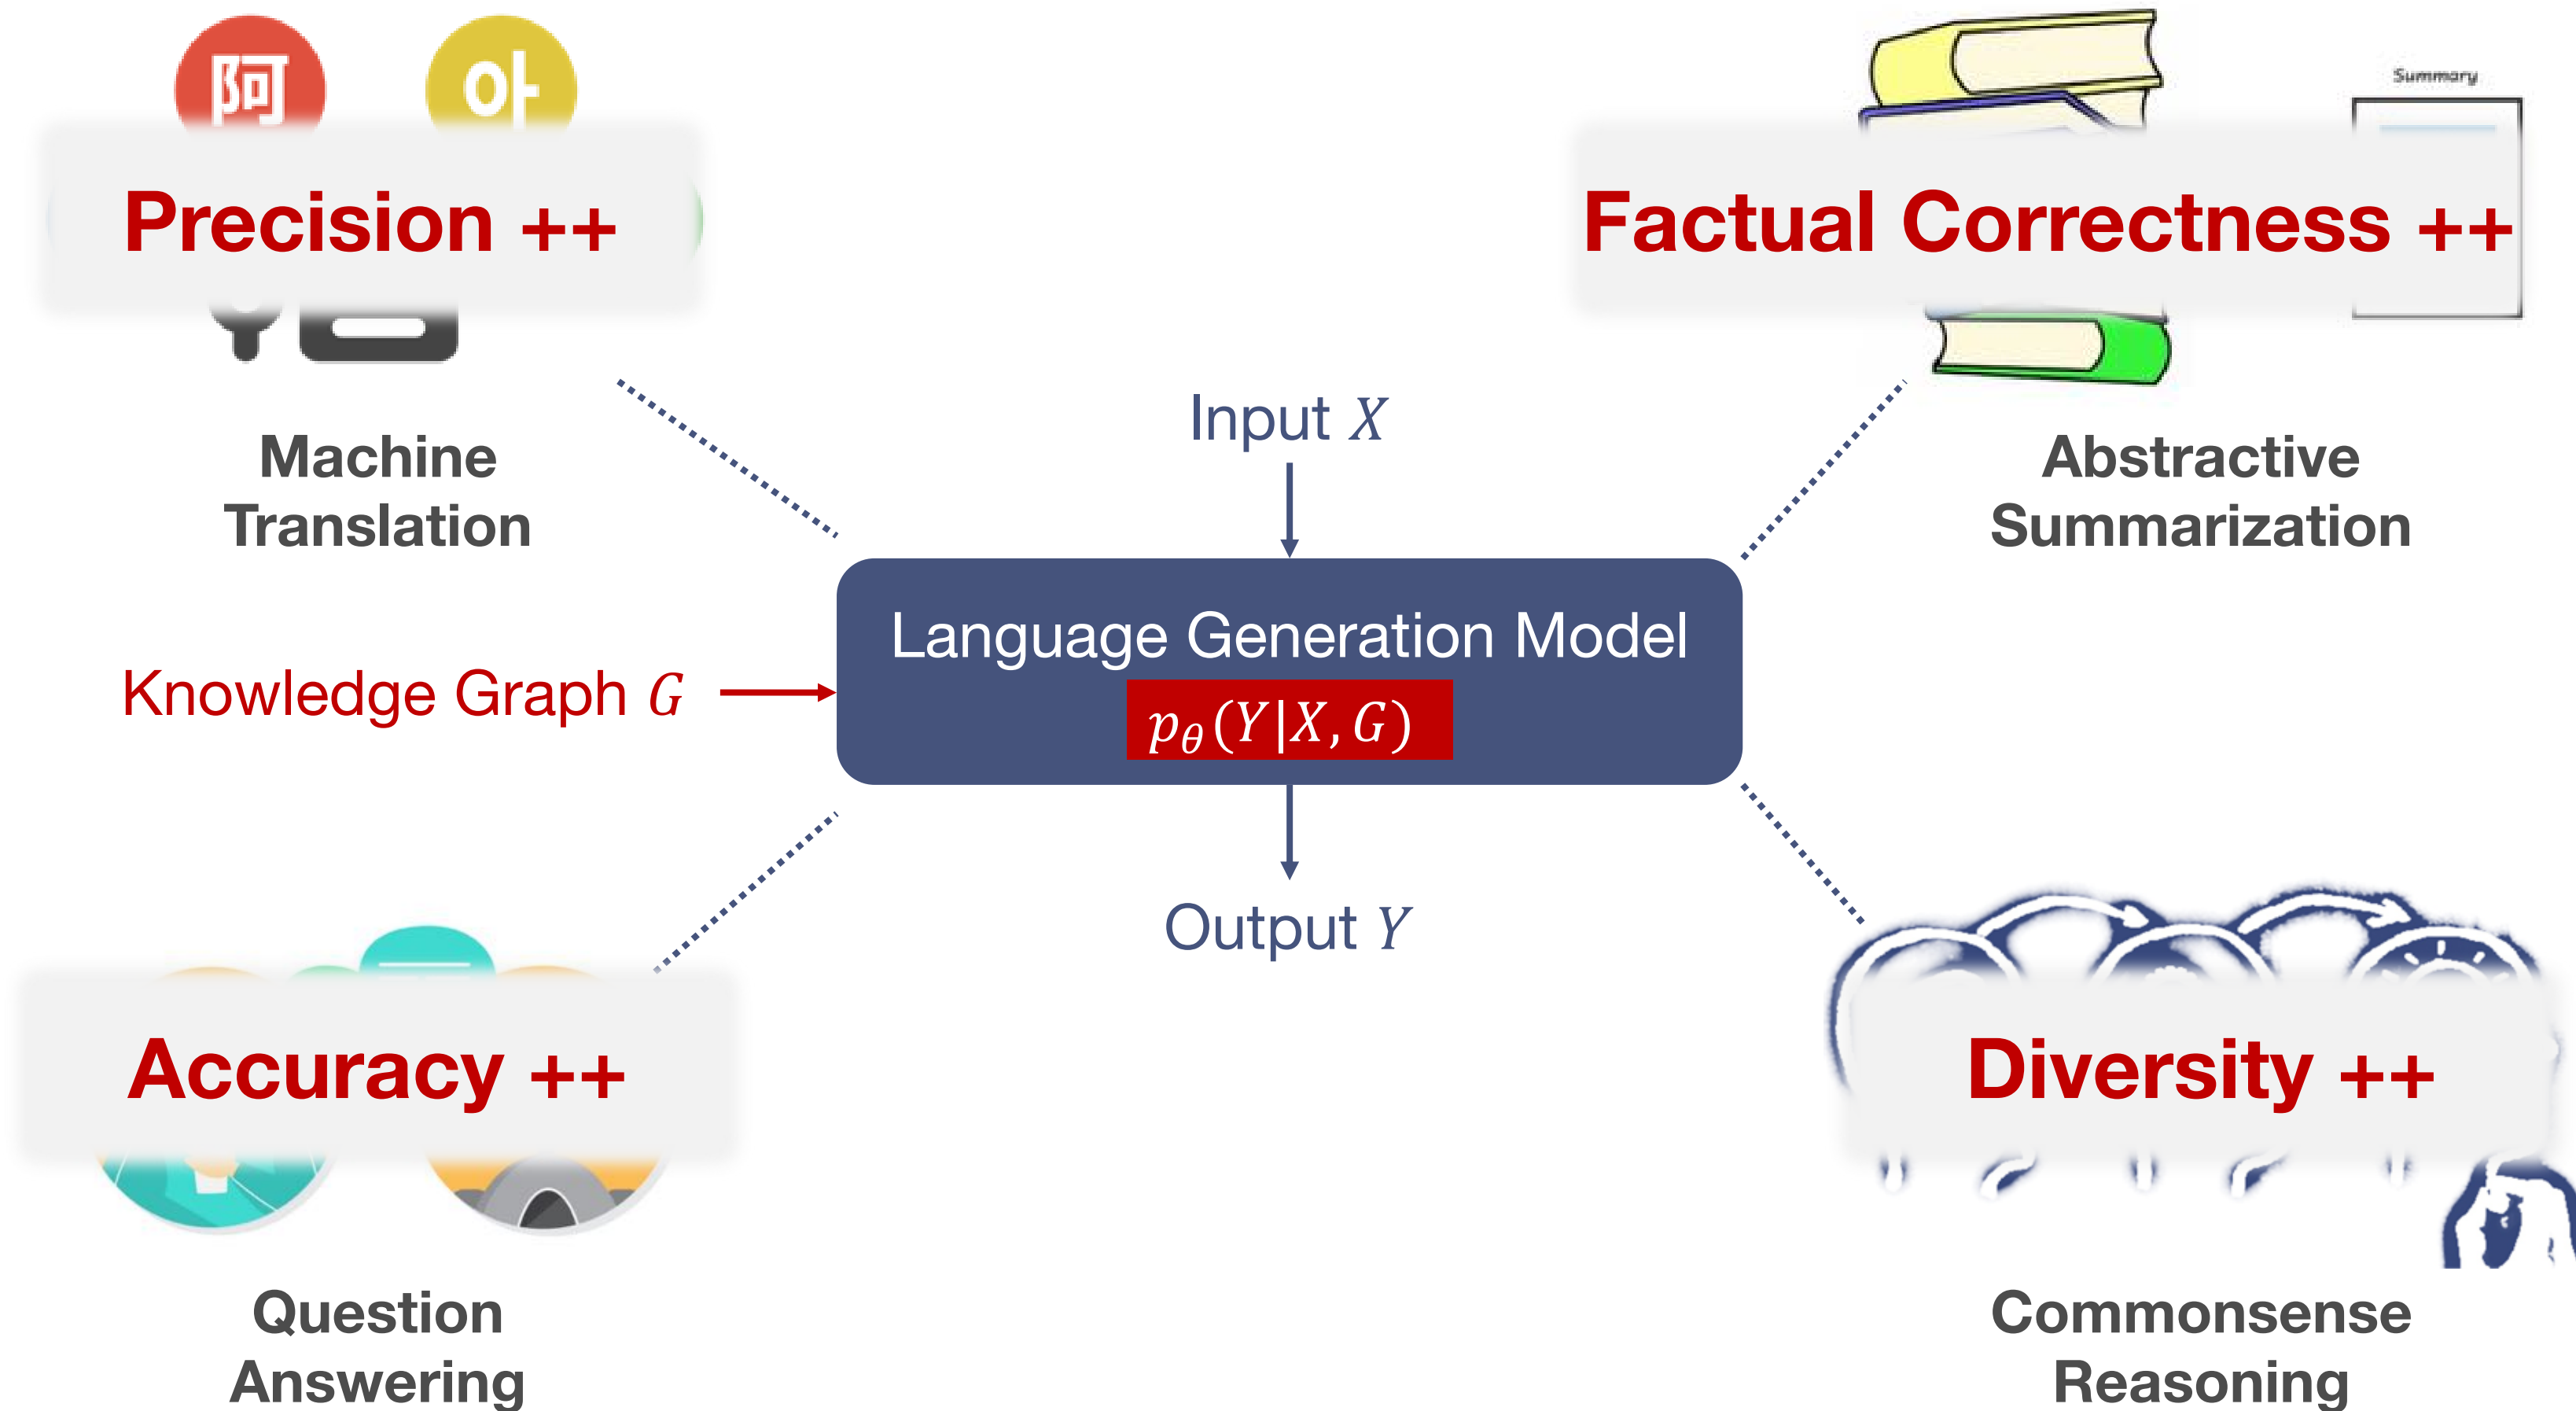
阿

아

Precision ++

Machine Translation

Summary

Factual Correctness ++

Abstractive Summarization

Input $X$

Language Generation Model

$p_{\theta}(Y|X,G)$

Knowledge Graph $G$

Output $Y$

Accuracy ++

Question Answering

Diversity ++

Commonsense Reasoning